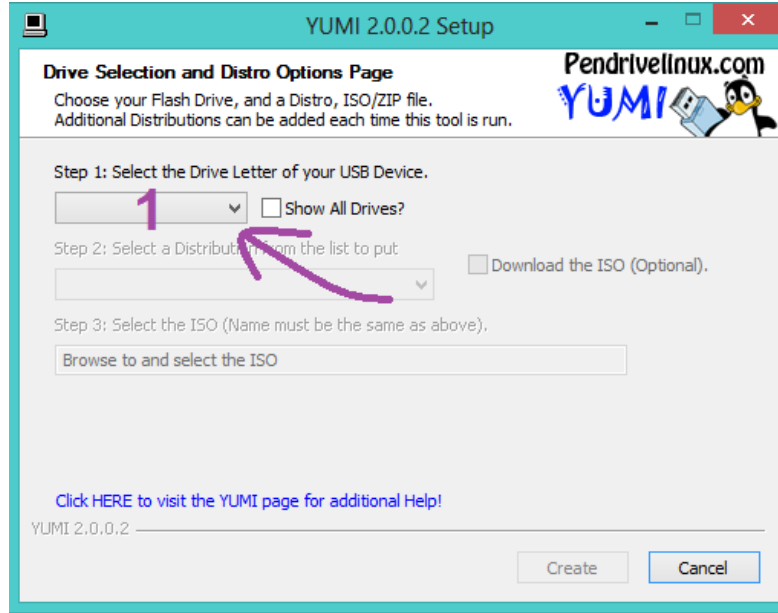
YUMI 2.0.0.2 Setup

Drive Selection and Distro Options Page
Choose your Flash Drive, and a Distro, ISO/ZIP file.
Additional Distributions can be added each time this tool is run.

Pendrivelinux.com
YUMI

Step 1: Select the Drive Letter of your USB Device.

1

Show All Drives?

Step 2: Select a Distribut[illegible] from the list to put

Download the ISO (Optional).

Step 3: Select the ISO (Name must be the same as above).

Browse to and select the ISO

Click HERE to visit the YUMI page for additional Help!

YUMI 2.0.0.2

Create

Cancel